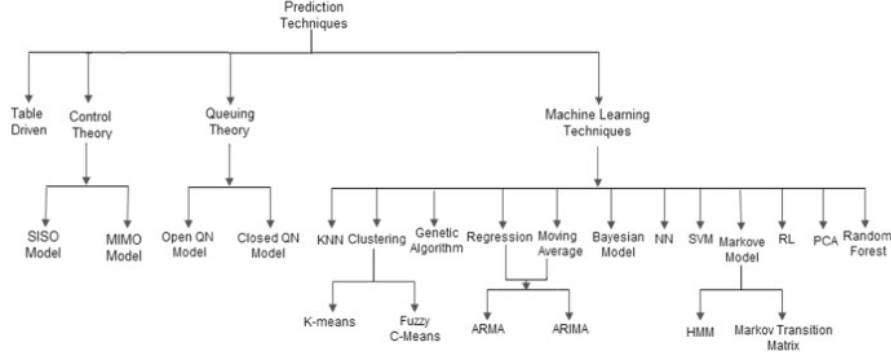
Prediction Techniques

Table Driven

Control Theory

SISO Model

MIMO Model

Queuing Theory

Open QN Model

Closed QN Model

Machine Learning Techniques

KNN

Clustering

K-means

Fuzzy C-Means

Genetic Algorithm

Regression

Moving Average

ARMA

ARIMA

Bayesian Model

NN

SVM

Markove Model

HMM

Markov Transition Matrix

RL

PCA

Random Forest